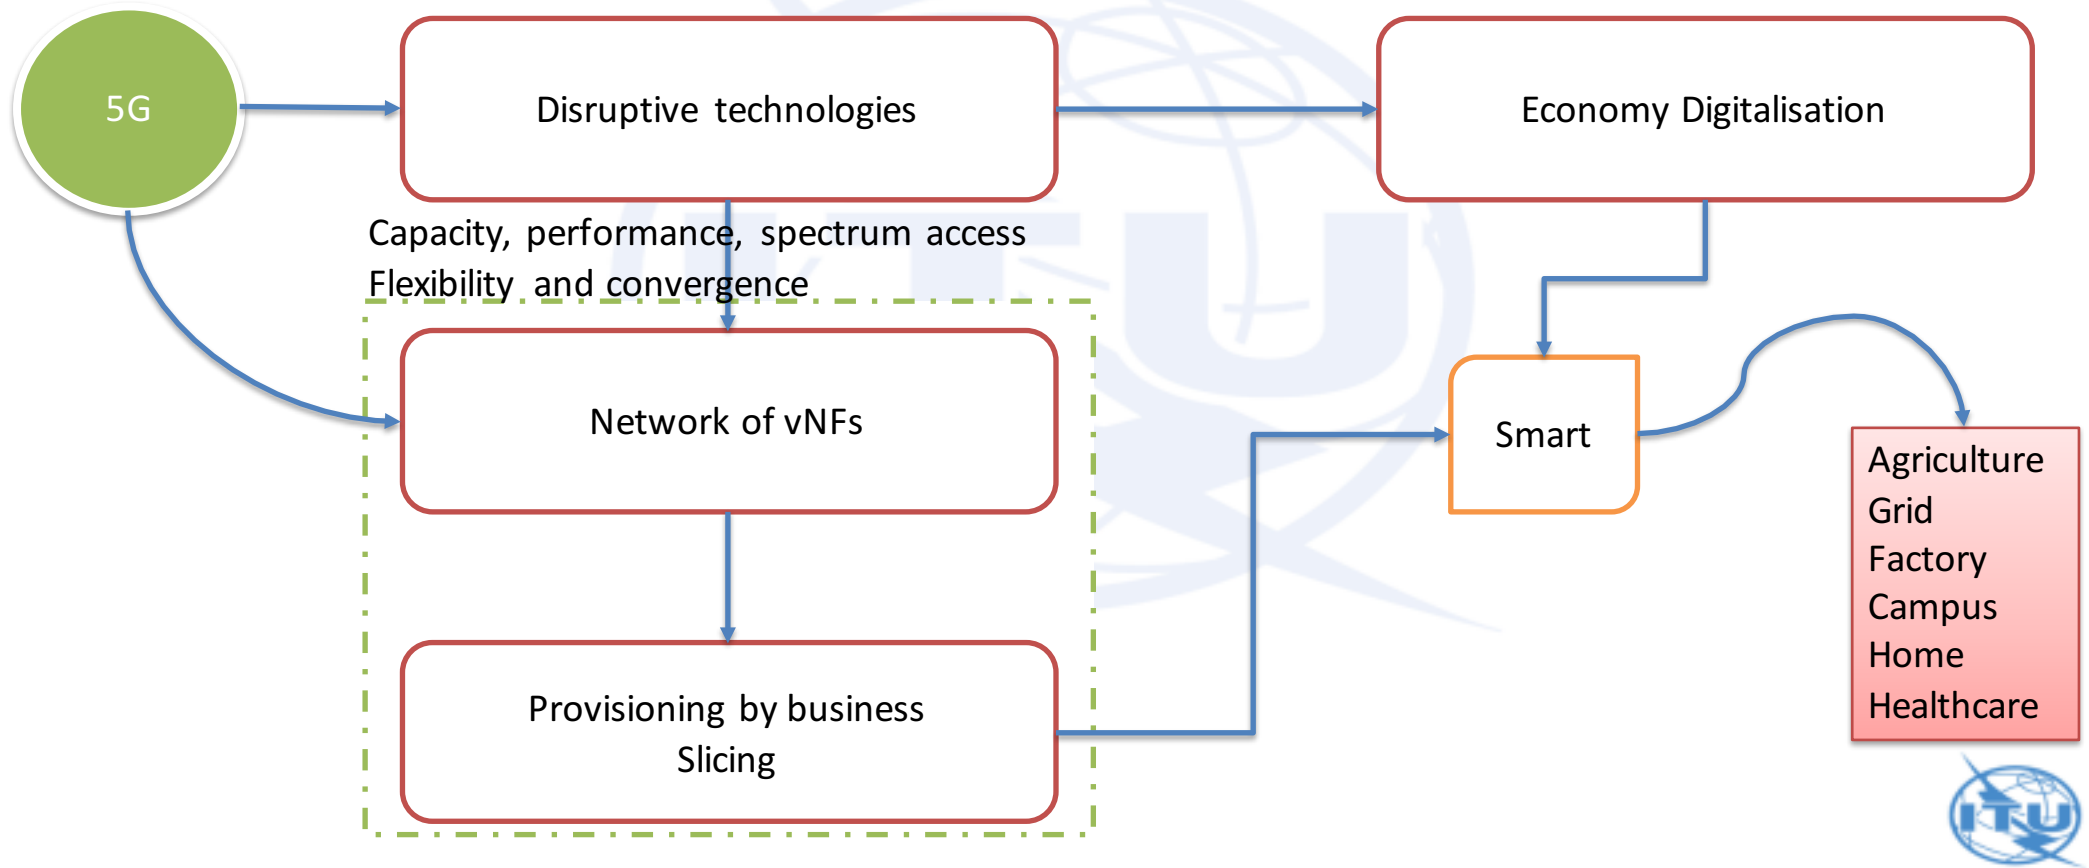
5G

Disruptive technologies

Economy Digitalisation

Capacity, performance, spectrum access
Flexibility and convergence

Network of vNFs

Smart

Agriculture
Grid
Factory
Campus
Home
Healthcare

Provisioning by business Slicing

ITU